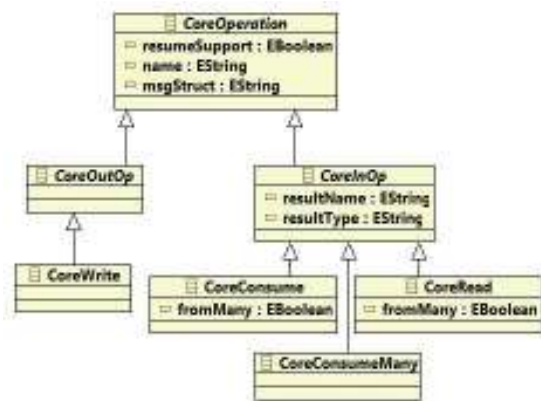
CoreOperation
resumeSupport : EBoolean
name : EString
msgStruct : EString

CoreOutOp

CoreWrite

CoreInOp
resultName : EString
resultType : EString

CoreConsume
fromMany : EBoolean

CoreRead
fromMany : EBoolean

CoreConsumeMany